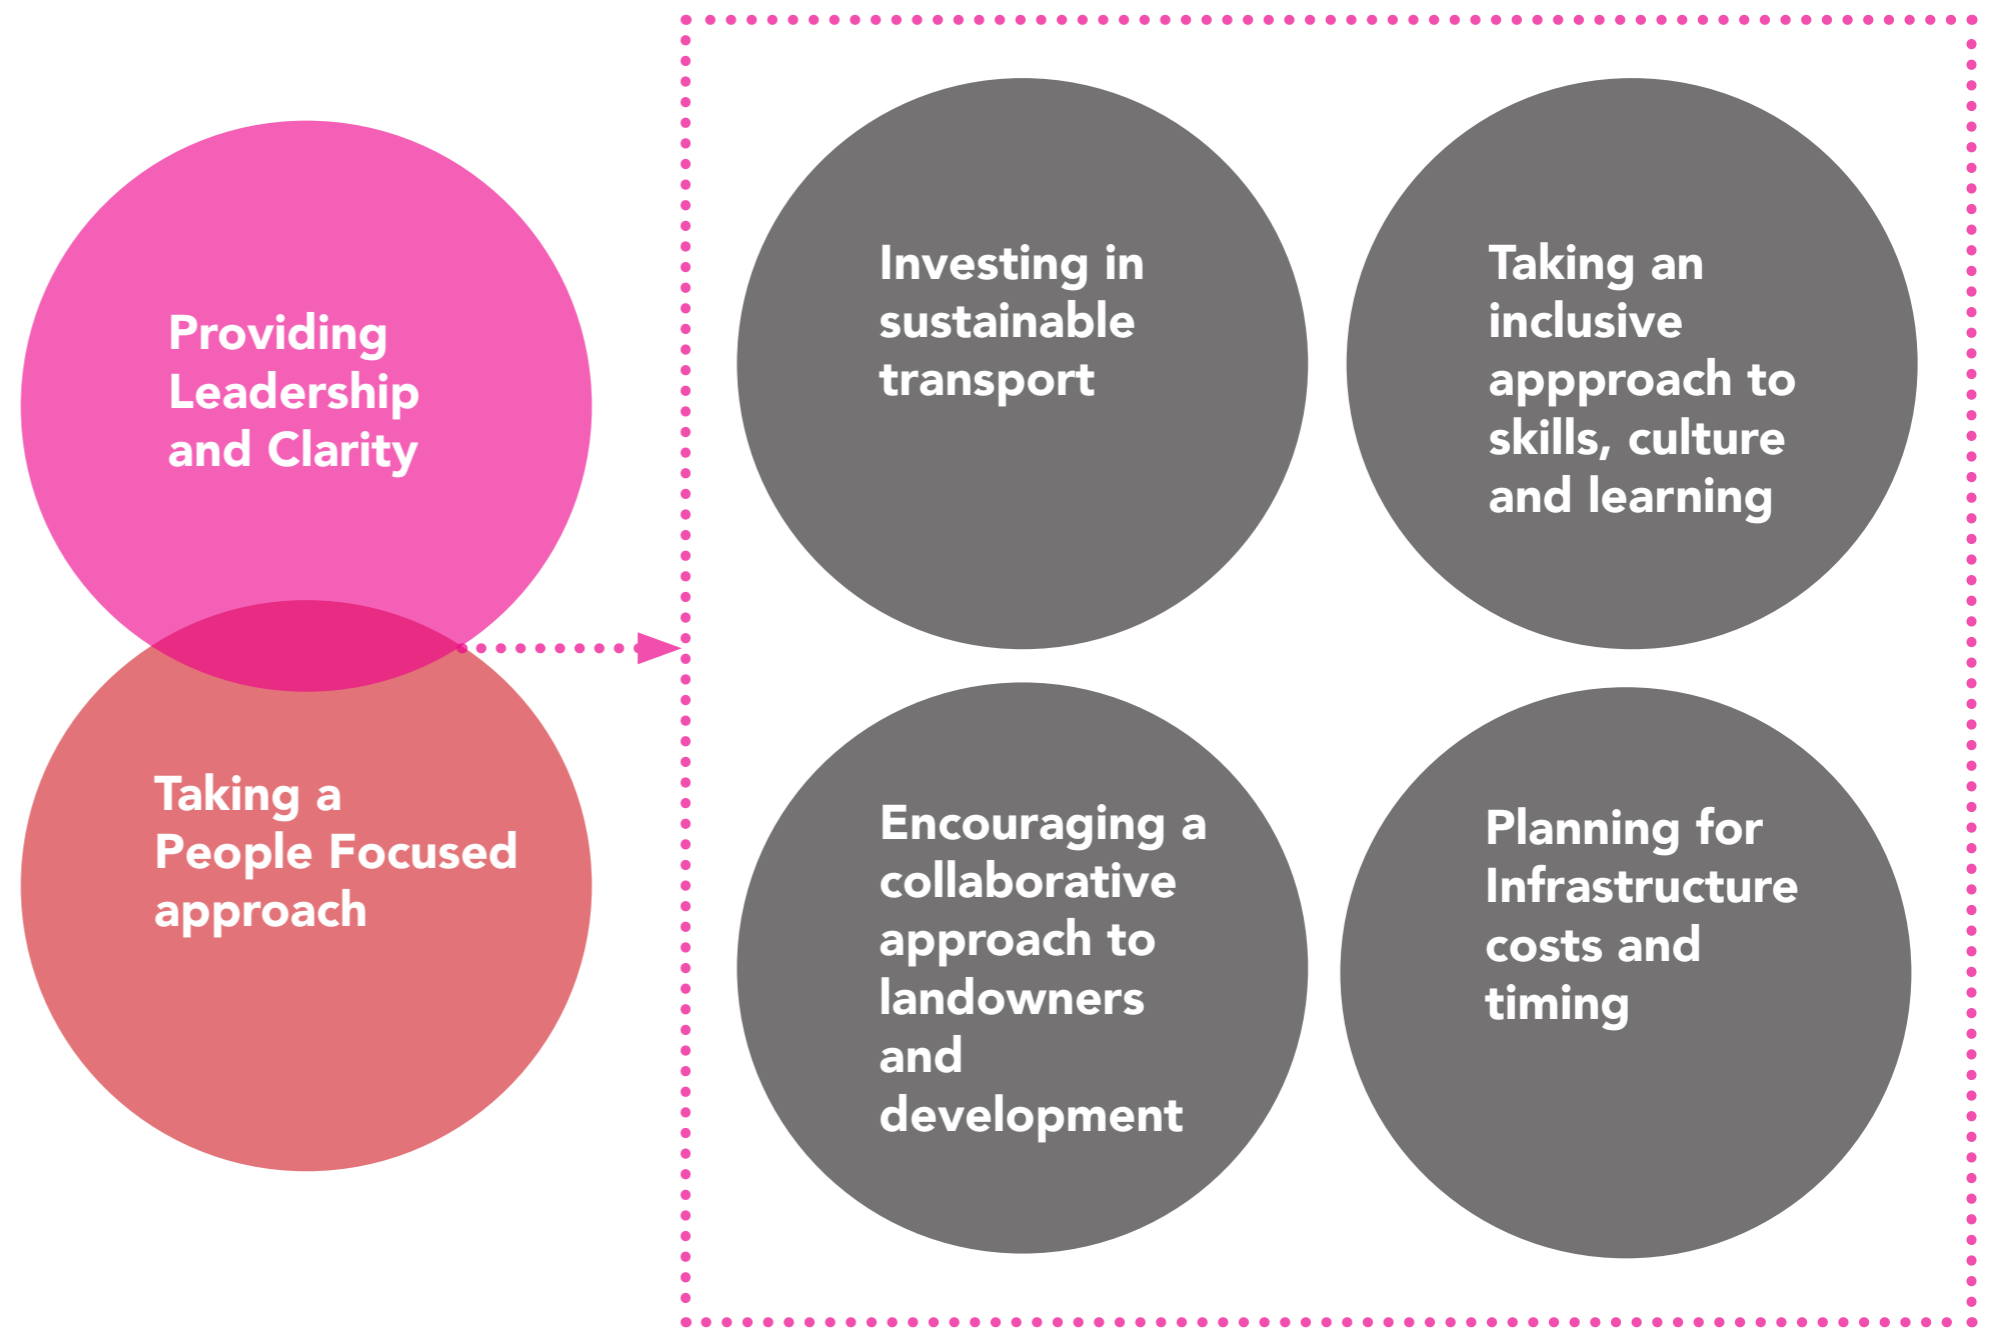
Providing Leadership and Clarity

Taking a People Focused approach

Investing in sustainable transport

Taking an inclusive appproach to skills, culture and learning

Encouraging a collaborative approach to landowners and development

Planning for Infrastructure costs and timing